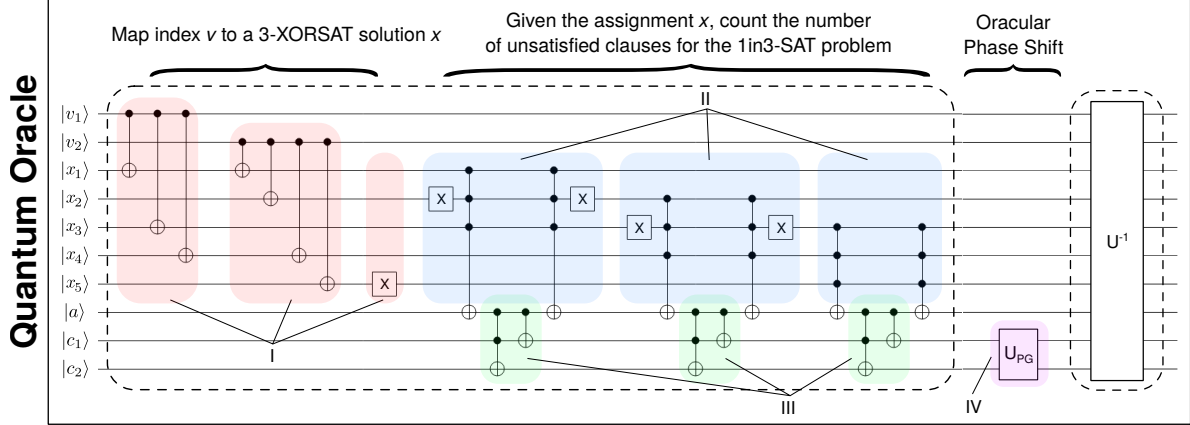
Quantum Oracle

Map index $v$ to a 3-XORSAT solution $x$

Given the assignment $x$, count the number of unsatisfied clauses for the 1in3-SAT problem

Oracular Phase Shift

$|v_1\rangle$
$|v_2\rangle$
$|x_1\rangle$
$|x_2\rangle$
$|x_3\rangle$
$|x_4\rangle$
$|x_5\rangle$
$|a\rangle$
$|c_1\rangle$
$|c_2\rangle$

II

X
X
X
X
X

$U^{-1}$

$U_{PG}$

I

III

IV